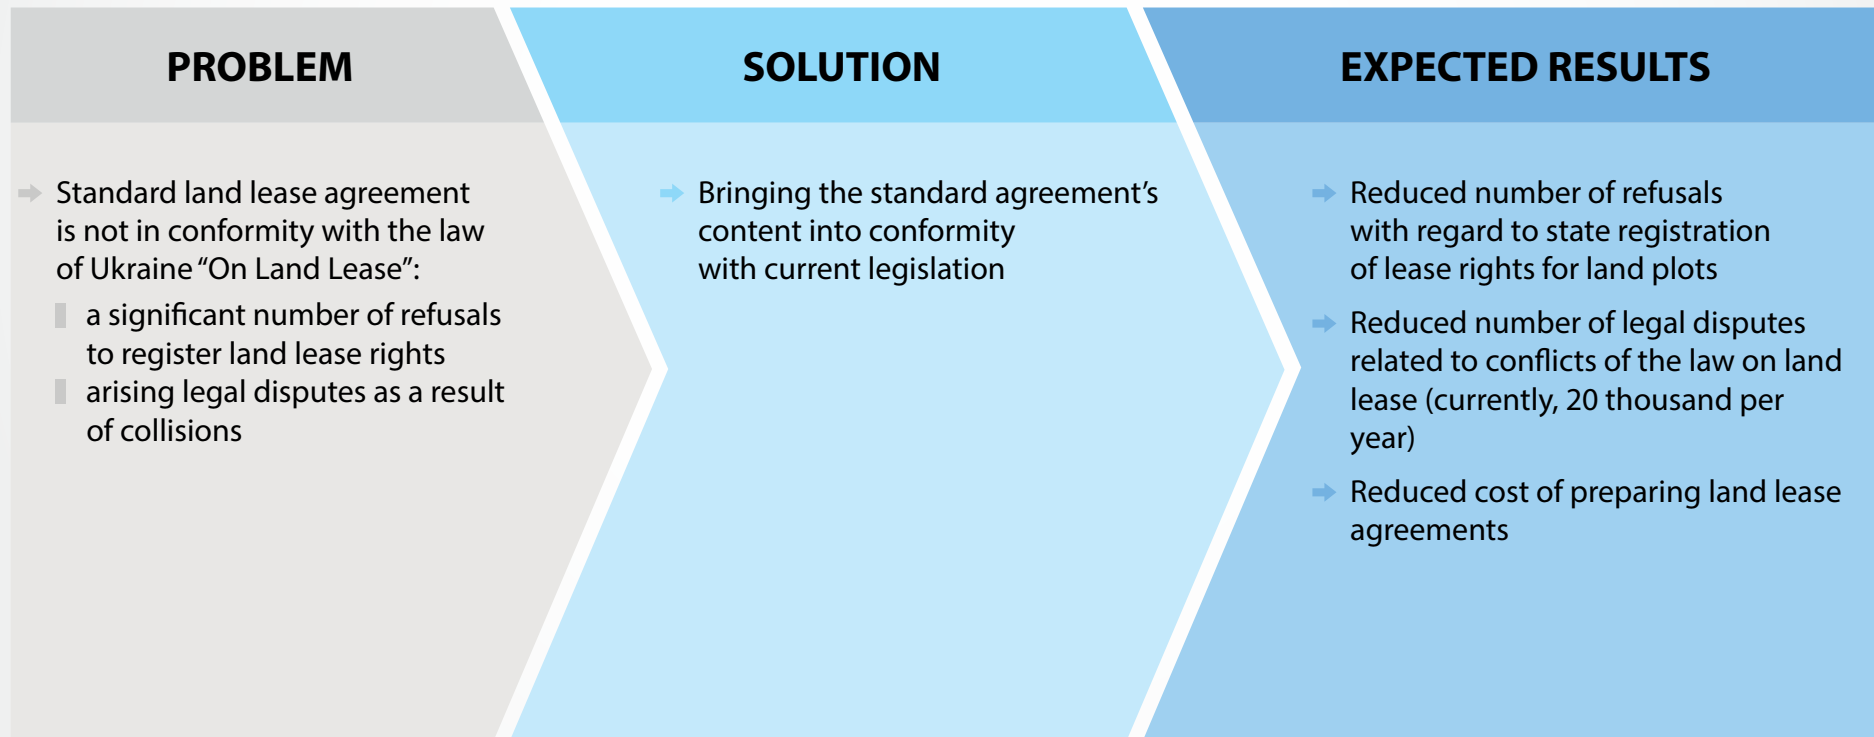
PROBLEM

Standard land lease agreement is not in conformity with the law of Ukraine “On Land Lease”:

a significant number of refusals to register land lease rights

arising legal disputes as a result of collisions

SOLUTION

Bringing the standard agreement’s content into conformity with current legislation

EXPECTED RESULTS

Reduced number of refusals with regard to state registration of lease rights for land plots

Reduced number of legal disputes related to conflicts of the law on land lease (currently, 20 thousand per year)

Reduced cost of preparing land lease agreements